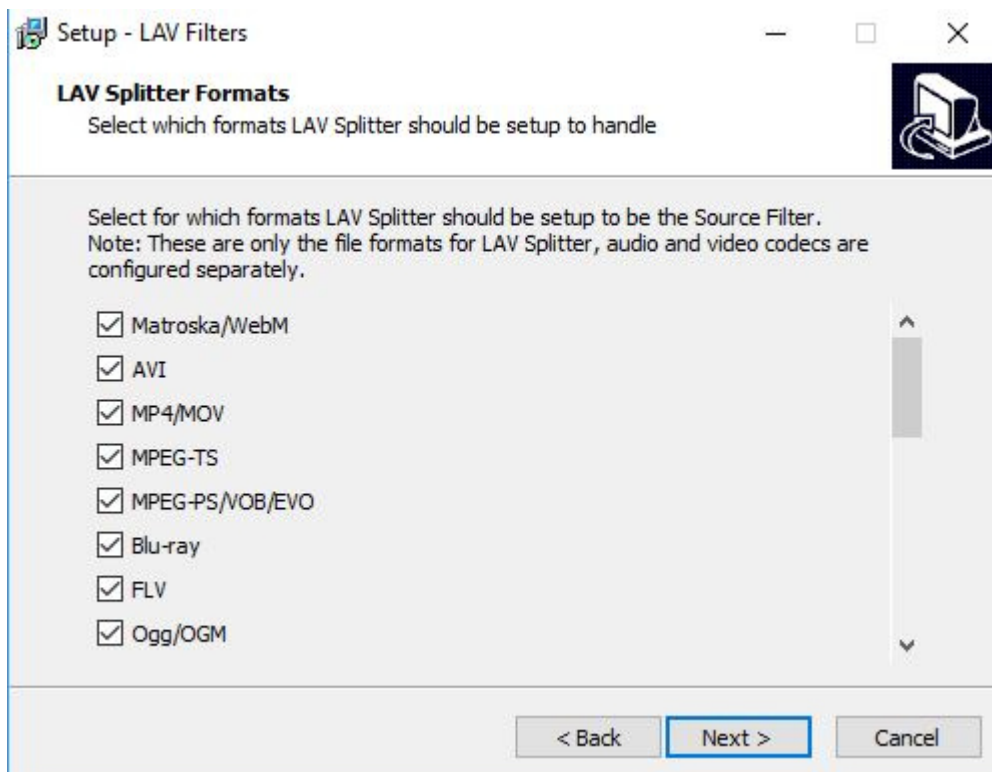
Setup - LAV Filters

**LAV Splitter Formats**
Select which formats LAV Splitter should be setup to handle

Select for which formats LAV Splitter should be setup to be the Source Filter.
Note: These are only the file formats for LAV Splitter, audio and video codecs are configured separately.

☑ Matroska/WebM
☑ AVI
☑ MP4/MOV
☑ MPEG-TS
☑ MPEG-PS/VOB/EVO
☑ Blu-ray
☑ FLV
☑ Ogg/OGM

< Back | Next > | Cancel